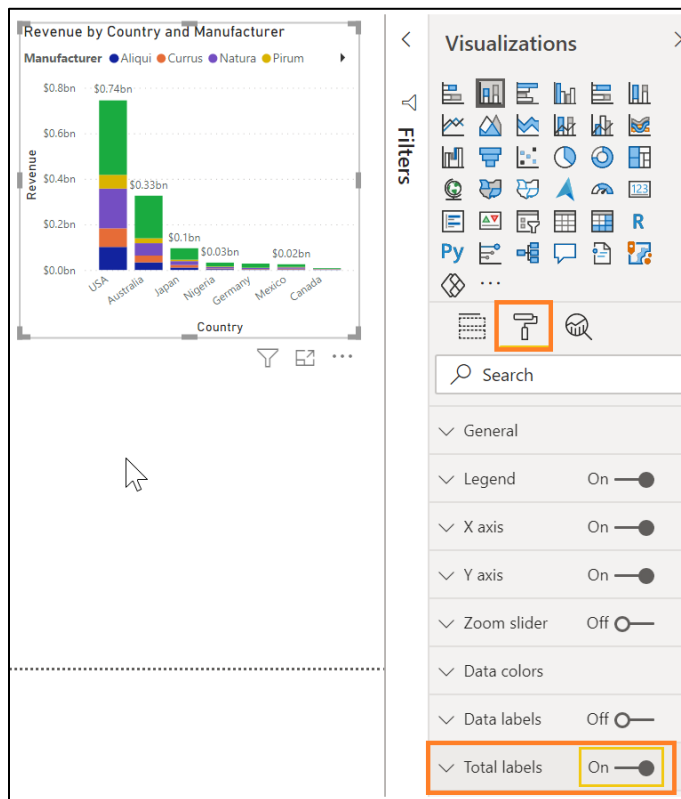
Revenue by Country and Manufacturer

Manufacturer ● Aliqui ● Currus ● Natura ● Pirum

$0.8bn
$0.6bn
$0.4bn
$0.2bn
$0.0bn

Revenue

$0.74bn
$0.33bn
$0.1bn
$0.03bn
$0.02bn

USA
Australia
Japan
Nigeria
Germany
Mexico
Canada

Country

Filters

Visualizations

R
Py
123

Search

General

Legend On

X axis On

Y axis On

Zoom slider Off

Data colors

Data labels Off

Total labels On